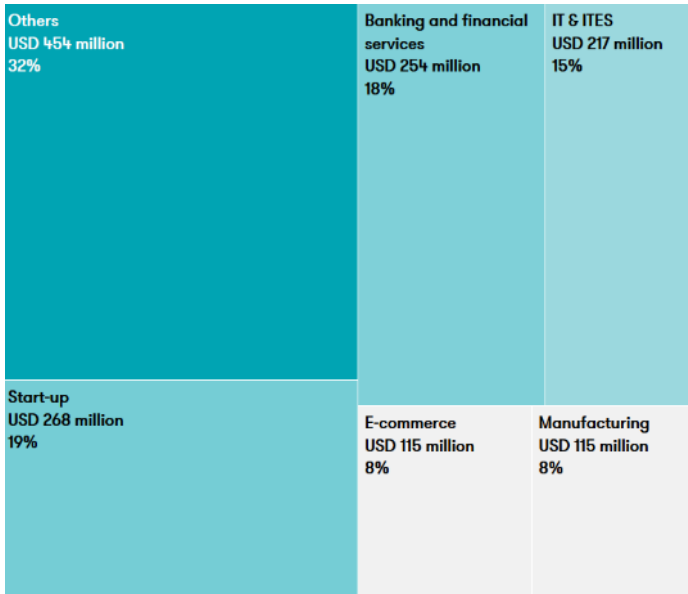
Others
USD 454 million
32%

Banking and financial services
USD 254 million
18%

IT & ITES
USD 217 million
15%

Start-up
USD 268 million
19%

E-commerce
USD 115 million
8%

Manufacturing
USD 115 million
8%